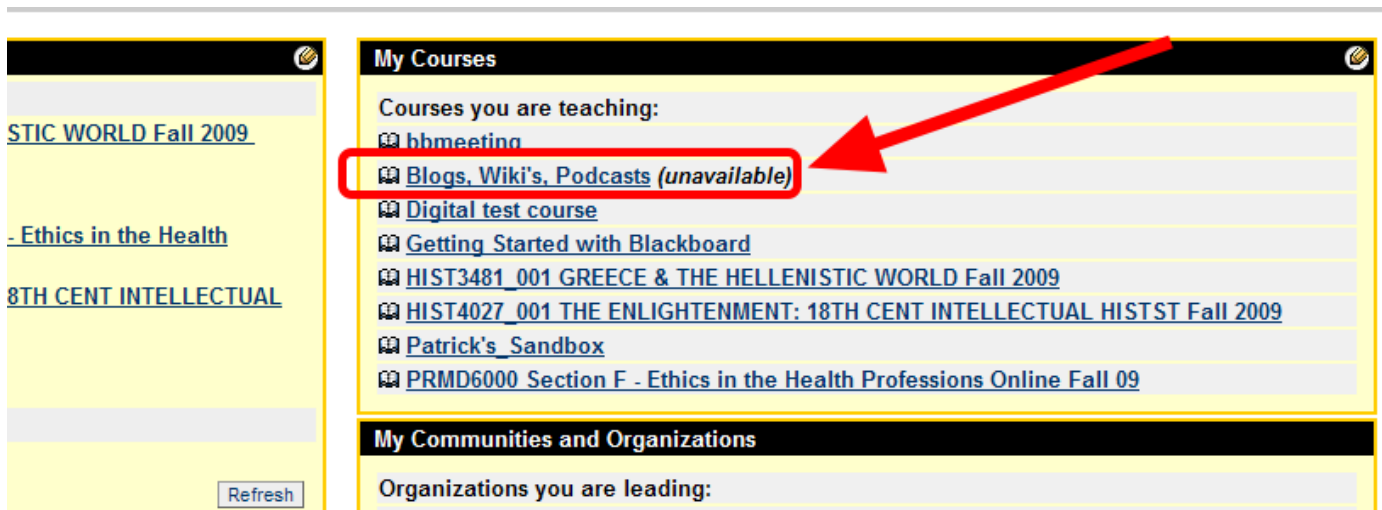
STIC WORLD Fall 2009

- Ethics in the Health

8TH CENT INTELLECTUAL

Refresh

My Courses

Courses you are teaching:

bbmeeting

Blogs, Wiki's, Podcasts (unavailable)

Digital test course

Getting Started with Blackboard

HIST3481_001 GREECE & THE HELLENISTIC WORLD Fall 2009

HIST4027_001 THE ENLIGHTENMENT: 18TH CENT INTELLECTUAL HISTST Fall 2009

Patrick's_Sandbox

PRMD6000 Section F - Ethics in the Health Professions Online Fall 09

My Communities and Organizations

Organizations you are leading: